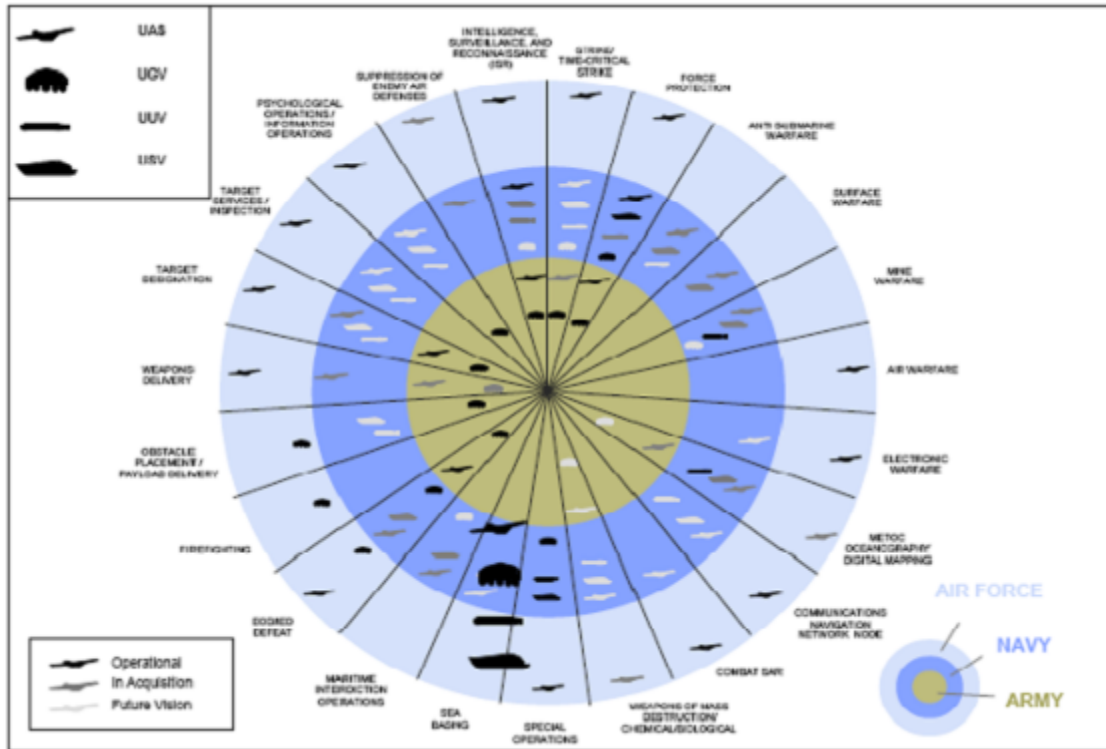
UAS
UGV
UUV
USV

INTELLIGENCE, SURVEILLANCE, AND RECONNAISSANCE (ISR)
STRIKE/ TIME-CRITICAL STRIKE
FORCE PROTECTION
ANTI SUBMARINE WARFARE
SURFACE WARFARE
MINE WARFARE
AIR WARFARE
ELECTRONIC WARFARE
METOC OCEANOGRAPHY DIGITAL MAPPING
COMMUNICATIONS NAVIGATION NETWORK NODE
COMBAT SAR
WEAPONS OF MASS DESTRUCTION/ CHEMICAL/BIOLOGICAL
SPECIAL OPERATIONS
SEA BASING
MARITIME INTERDICTION OPERATIONS
EODIED DEFEAT
FIREFIGHTING
OBSTACLE PLACEMENT / PAYLOAD DELIVERY
WEAPONS DELIVERY
TARGET DESIGNATION
TARGET SERVICES / INSPECTION
PSYCHOLOGICAL OPERATIONS / INFORMATION OPERATIONS
SUPPRESSION OF ENEMY AIR DEFENSES

Operational
In Acquistion
Future Vision

AIR FORCE
NAVY
ARMY